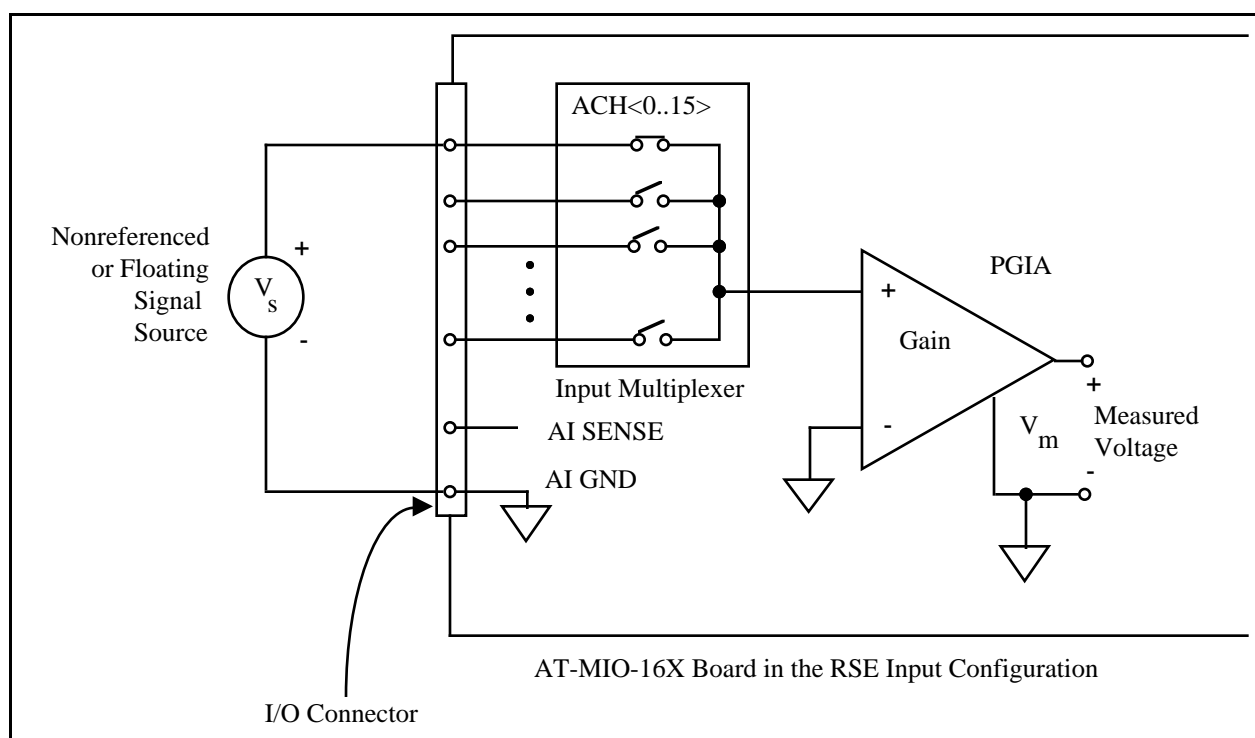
ACH<0..15>

Nonreferenced or Floating Signal Source

+

$V_s$

-

PGIA

+

Gain

-

Input Multiplexer

+

Measured Voltage

$V_m$

-

AI SENSE

AI GND

AT-MIO-16X Board in the RSE Input Configuration

I/O Connector